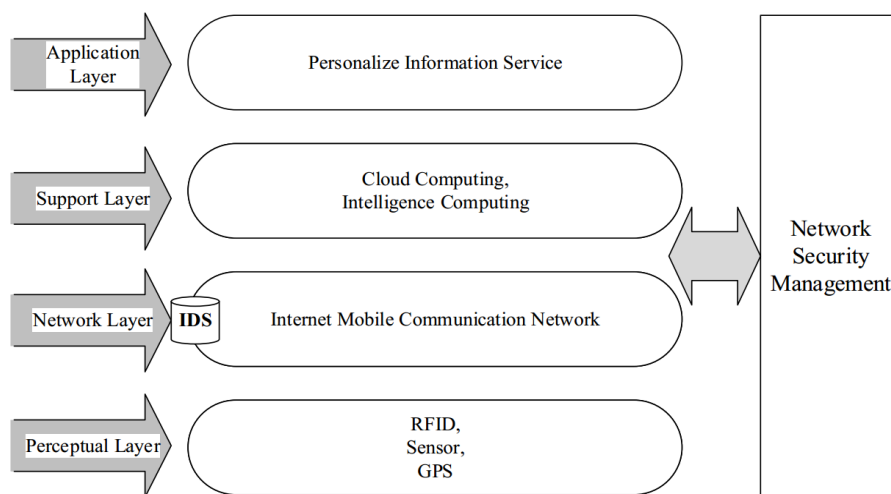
Application Layer

Personalize Information Service

Support Layer

Cloud Computing, Intelligence Computing

Network Layer

IDS

Internet Mobile Communication Network

Perceptual Layer

RFID, Sensor, GPS

Network Security Management